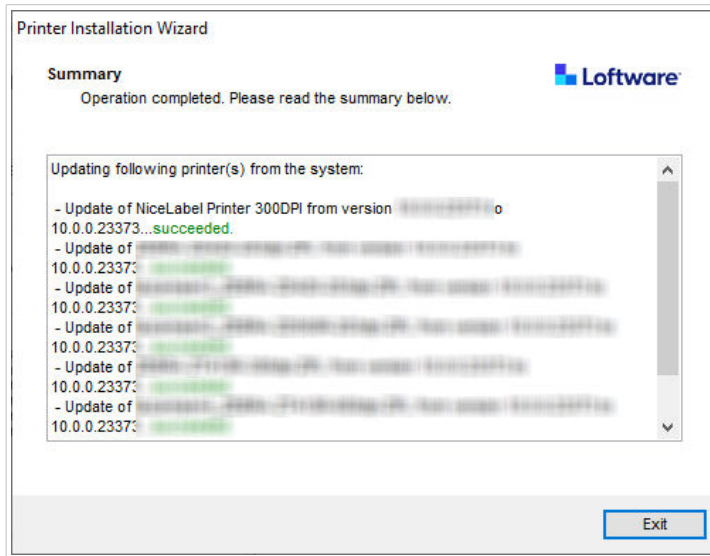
Printer Installation Wizard

Summary

Operation completed. Please read the summary below.

Loftware

Updating following printer(s) from the system:

- Update of NiceLabel Printer 300DPI from version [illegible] o 10.0.0.23373...succeeded.
- Update of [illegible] 10.0.0.23373 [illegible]
- Update of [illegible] 10.0.0.23373 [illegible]
- Update of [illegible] 10.0.0.23373 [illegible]
- Update of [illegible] 10.0.0.23373 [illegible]
- Update of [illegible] 10.0.0.23373 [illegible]

Exit